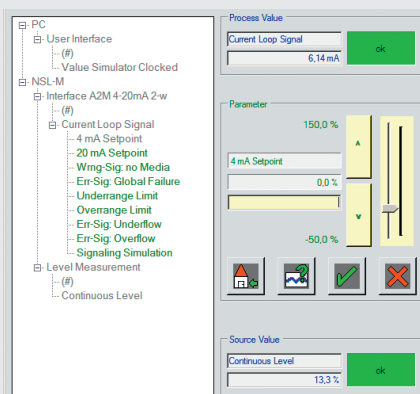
PC
User Interface
(#)
Value Simulator Clocked
NSL-M
Interface A2M 4-20mA 2-w
(#)
Current Loop Signal
4 mA Setpoint
20 mA Setpoint
Wrng-Sig: no Media
Err-Sig: Global Failure
Underrange Limit
Overrange Limit
Err-Sig: Underflow
Err-Sig: Overflow
Signaling Simulation
Level Measurement
(#)
Continuous Level

Process Value
Current Loop Signal
6,14 mA
ok

Parameter
150,0 %
4 mA Setpoint
0,0 %
-50,0 %

Source Value
Continuous Level
13,3 %
ok